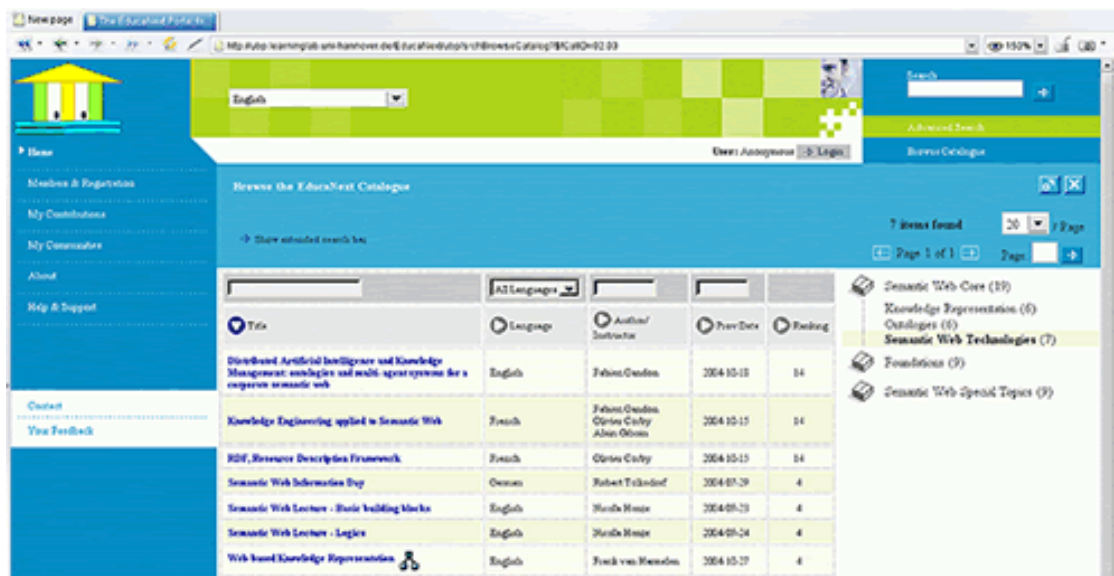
New page | The Educational Portal fo...

http://ubp.learninglab.uni-hannover.de/EducaNext/ubp?...BrowseCatalog?&CatID=02.03

150%

English

Search

Advanced Search

Browse Catalogue

User: Anonymous Login

Home

Members & Registration

My Contributions

My Communities

About

Help & Support

Contact

Your Feedback

Browse the EducaNext Catalogue

Show extended search bar

7 items found

20 / Page

Page 1 of 1

Page

| Title | Language | Author/ Instructor | Prov Date | Ranking |
|---|---|---|---|---|
| | All Languages | | | |
| Distributed Artificial Intelligence and Knowledge Management: ontologies and multi-agent systems for a corporate semantic web | English | Fabien Gandon | 2004-10-18 | 14 |
| Knowledge Engineering applied to Semantic Web | French | Fabien Gandon Olivier Corby Alain Giboin | 2004-10-15 | 14 |
| RDF, Resource Description Framework | French | Olivier Corby | 2004-10-15 | 14 |
| Semantic Web Information Day | German | Robert Tolksdorf | 2004-07-29 | 4 |
| Semantic Web Lecture - Basic building blocks | English | Nicola Henze | 2004-09-23 | 4 |
| Semantic Web Lecture - Logics | English | Nicola Henze | 2004-09-24 | 4 |
| Web-based Knowledge Representation | English | Frank van Harmelen | 2004-10-27 | 4 |

Semantic Web Core (19)

Knowledge Representation (6)

Ontologies (6)

Semantic Web Technologies (7)

Foundations (9)

Semantic Web Special Topics (9)